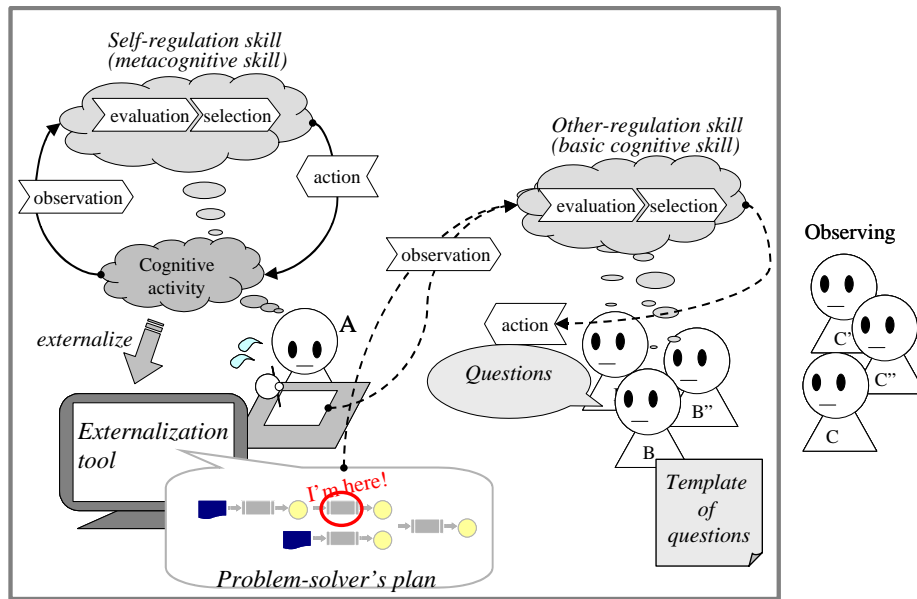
Self-regulation skill (metacognitive skill)

evaluation

selection

observation

action

Cognitive activity

externalize

A

Externalization tool

I'm here!

Problem-solver's plan

observation

Other-regulation skill (basic cognitive skill)

evaluation

selection

action

Questions

B'

B"

B

Template of questions

Observing

C'

C"

C